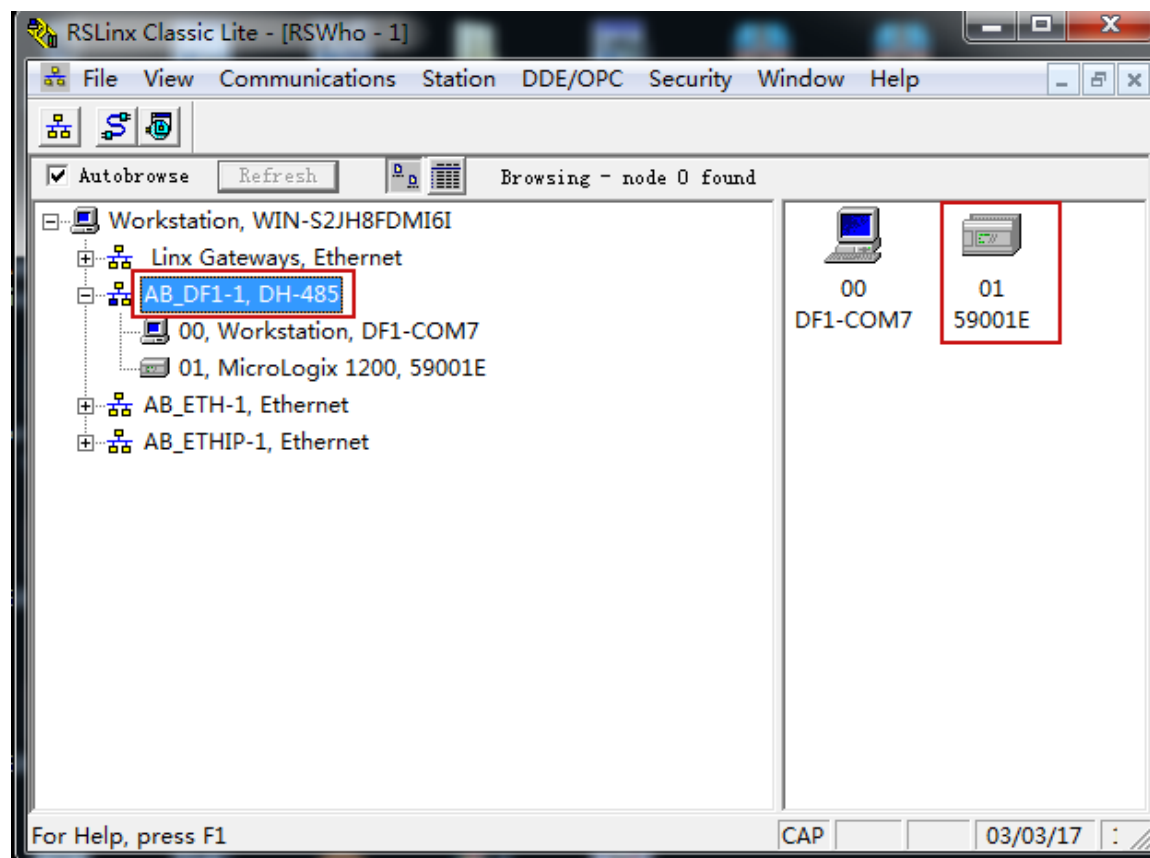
RSLinx Classic Lite - [RSWho - 1]

File View Communications Station DDE/OPC Security Window Help

Autobrowse Refresh Browsing - node 0 found

Workstation, WIN-S2JH8FDMI6I
Linx Gateways, Ethernet
AB_DF1-1, DH-485
00, Workstation, DF1-COM7
01, MicroLogix 1200, 59001E
AB_ETH-1, Ethernet
AB_ETHIP-1, Ethernet

00
DF1-COM7

01
59001E

For Help, press F1
CAP
03/03/17